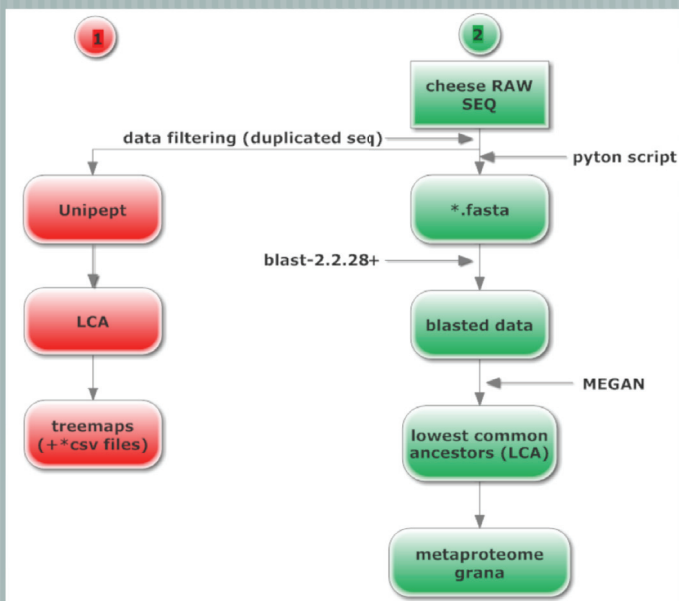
1

2

cheese RAW SEQ

data filtering (duplicated seq)

pyton script

Unipept

*.fasta

blast-2.2.28+

LCA

blasted data

MEGAN

treemaps (+*csv files)

lowest common ancestors (LCA)

metaproteome grana